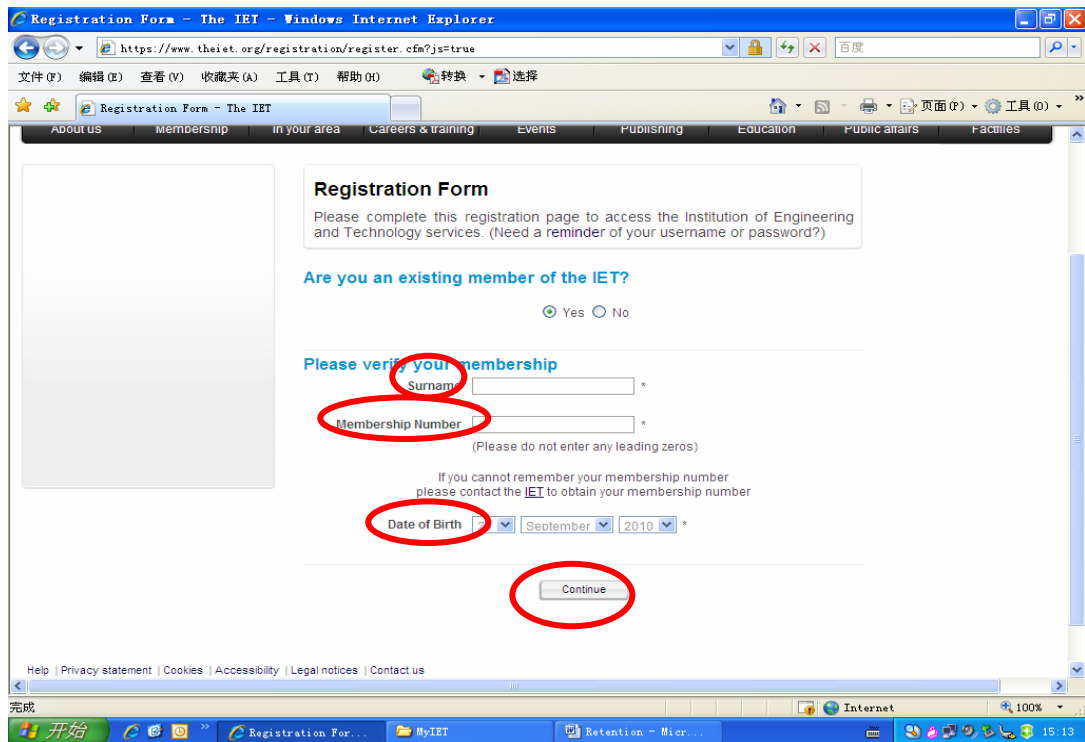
Registration Form - The IET - Windows Internet Explorer

https://www.theiet.org/registration/register.cfm?js=true

百度

文件(F) 编辑(E) 查看(V) 收藏夹(A) 工具(T) 帮助(H) 转换 选择

Registration Form - The IET

页面(P) 工具(O)

About us | Membership | In your area | Careers & training | Events | Publishing | Education | Public affairs | Facilities

Registration Form

Please complete this registration page to access the Institution of Engineering and Technology services. (Need a reminder of your username or password?)

Are you an existing member of the IET?

Yes No

Please verify your membership

Surname *

Membership Number *

(Please do not enter any leading zeros)

If you cannot remember your membership number please contact the IET to obtain your membership number

Date of Birth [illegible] September 2010 *

Continue

Help | Privacy statement | Cookies | Accessibility | Legal notices | Contact us

完成

Internet

100%

开始

Registration For...

MyIET

Retention - Micr...

15:13